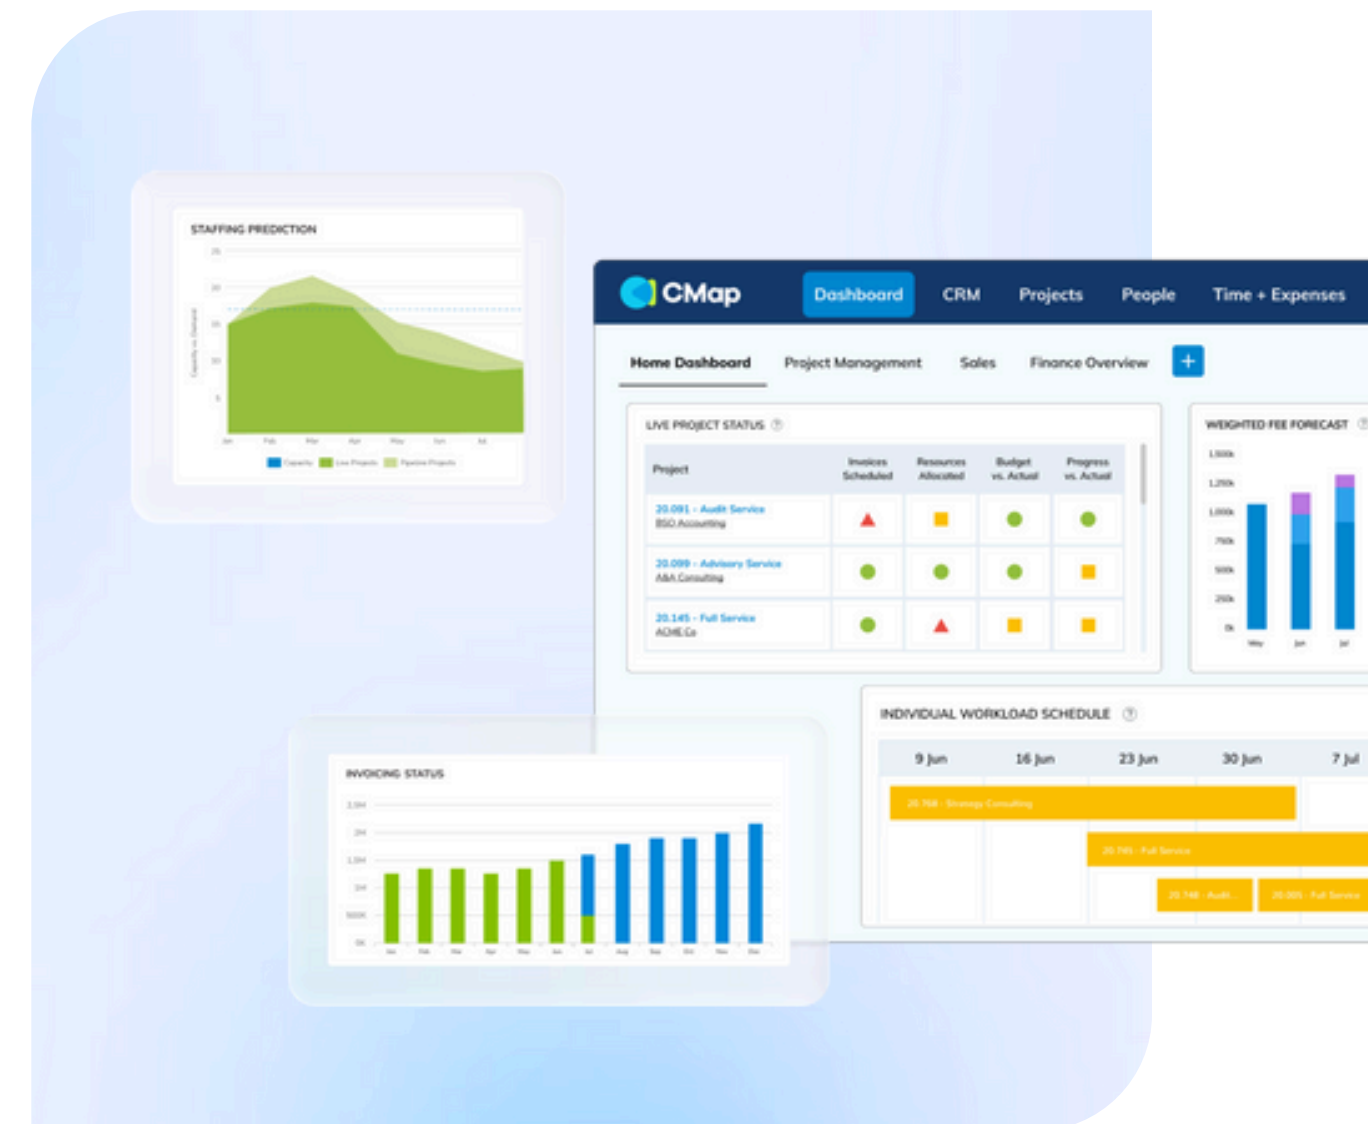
STAFFING PREDICTION

25
20
15
10
5

Capacity vs Demand

Jan Feb Mar Apr May Jun Jul

Capacity Live Projects Pipeline Projects

CMap

Dashboard CRM Projects People Time + Expenses

Home Dashboard Project Management Sales Finance Overview +

LIVE PROJECT STATUS ?

| Project | Invoices Scheduled | Resources Allocated | Budget vs. Actual | Progress vs. Actual |
|---|---|---|---|---|
| 20.091 - Audit Service BSO Accounting | | | | |
| 20.099 - Advisory Service A&A Consulting | | | | |
| 20.145 - Full Service ACME Co | | | | |

WEIGHTED FEE FORECAST ?

1,500k
1,250k
1,000k
750k
500k
250k
0k

May Jun Jul

INDIVIDUAL WORKLOAD SCHEDULE ?

9 Jun 16 Jun 23 Jun 30 Jun 7 Jul

20.768 - Strategy Consulting
20.765 - Full Service
20.748 - Audit...
20.005 - Full Service

INVOICING STATUS

2.5M
2M
1.5M
1M
500K
0K

Jan Feb Mar Apr May Jun Jul Aug Sep Oct Nov Dec